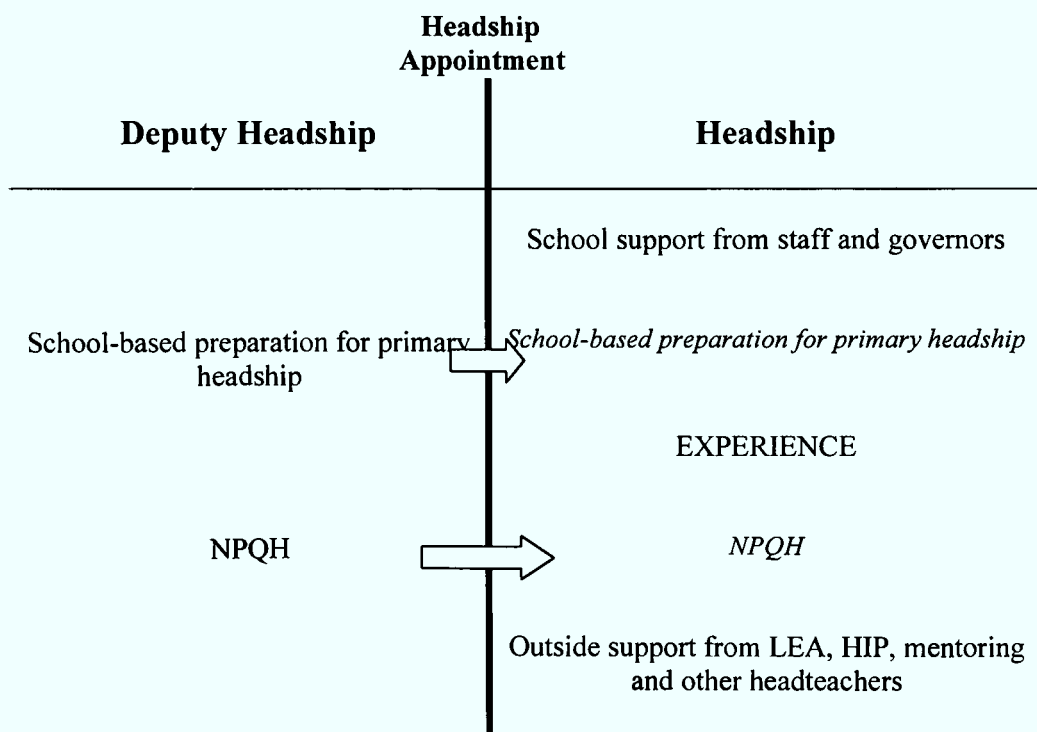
Headship Appointment

Deputy Headship

Headship

School support from staff and governors

School-based preparation for primary headship

*School-based preparation for primary headship*

EXPERIENCE

NPQH

*NPQH*

Outside support from LEA, HIP, mentoring and other headteachers